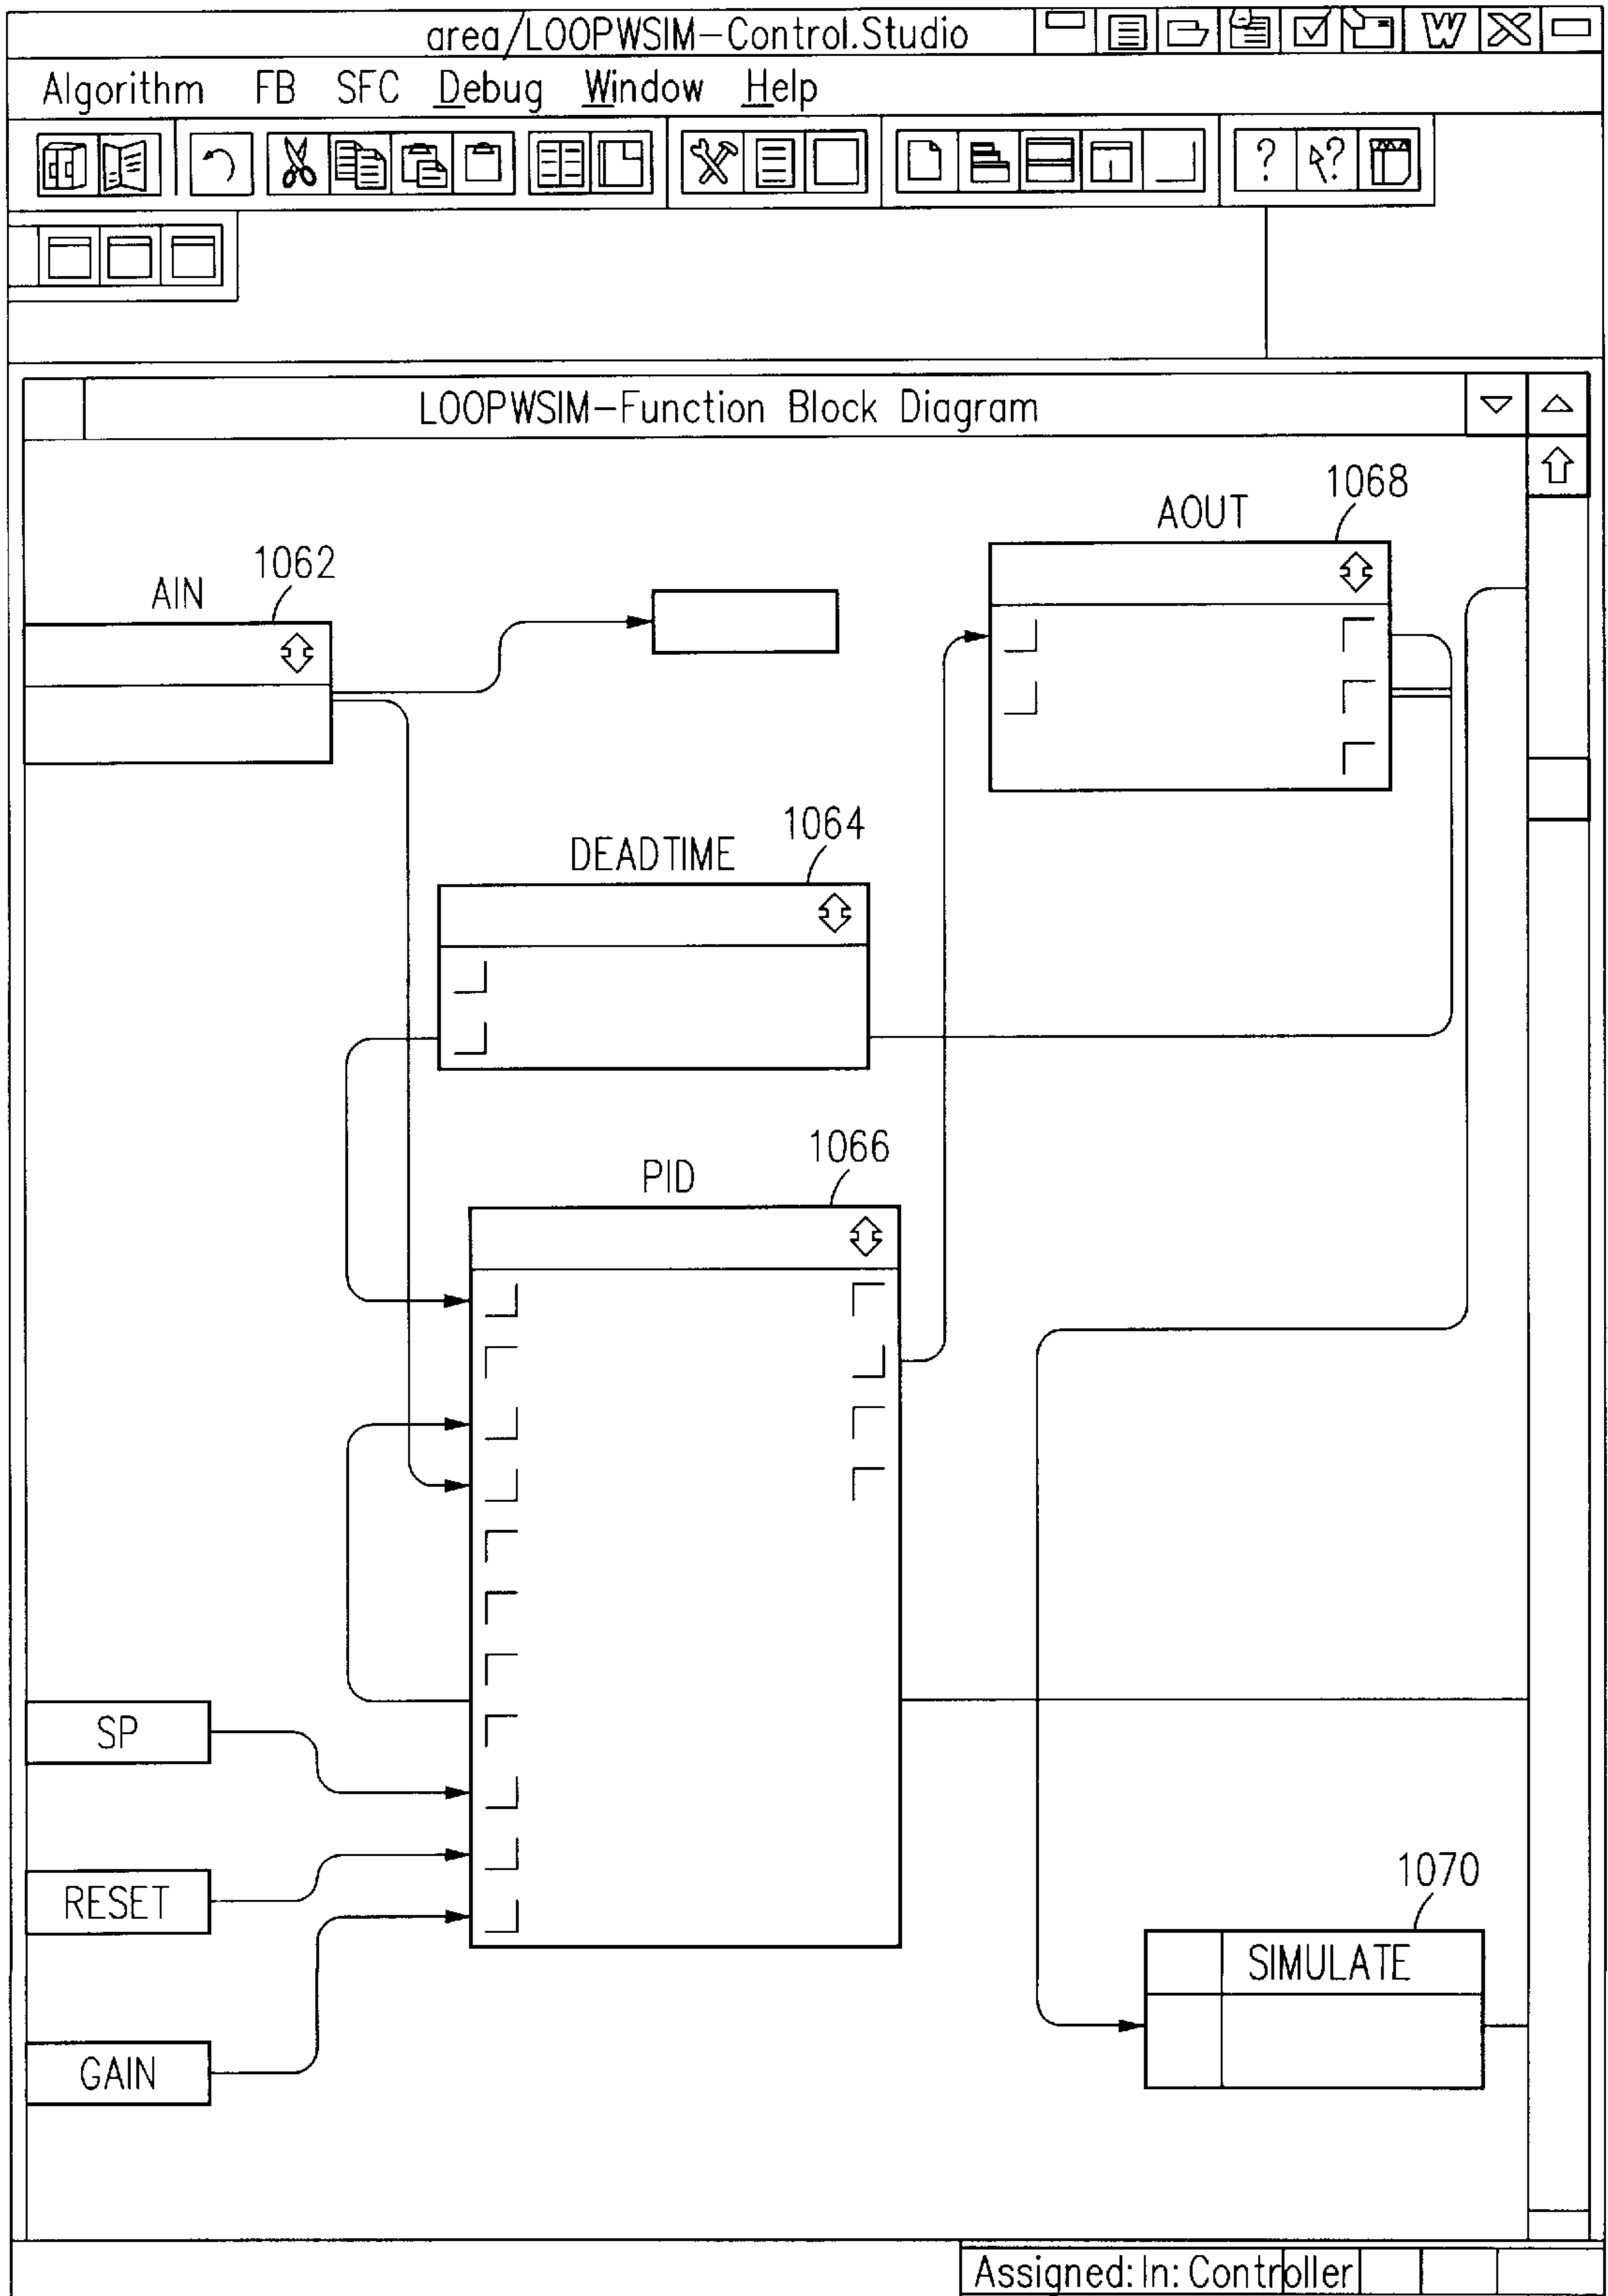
area/LOOPWSIM–Control.Studio

Algorithm FB SFC Debug Window Help

?

LOOPWSIM–Function Block Diagram

AIN 1062

DEADTIME 1064

AOUT 1068

PID 1066

SP

RESET

GAIN

1070

SIMULATE

Assigned: In: Controller